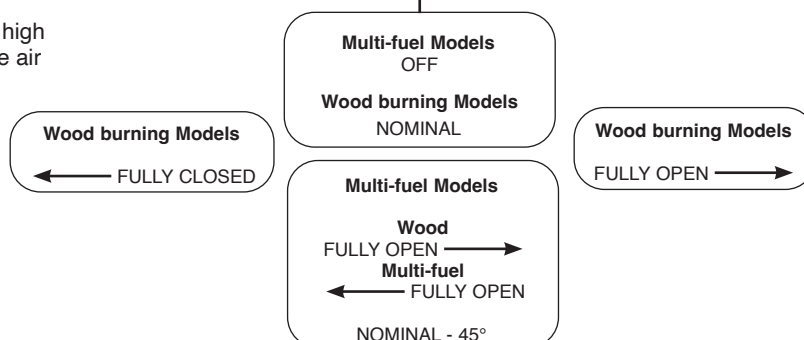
high
e air

Multi-fuel Models
OFF

Wood burning Models
NOMINAL

Wood burning Models
FULLY CLOSED

Wood burning Models
FULLY OPEN

Multi-fuel Models

Wood
FULLY OPEN
Multi-fuel
FULLY OPEN

NOMINAL - 45°